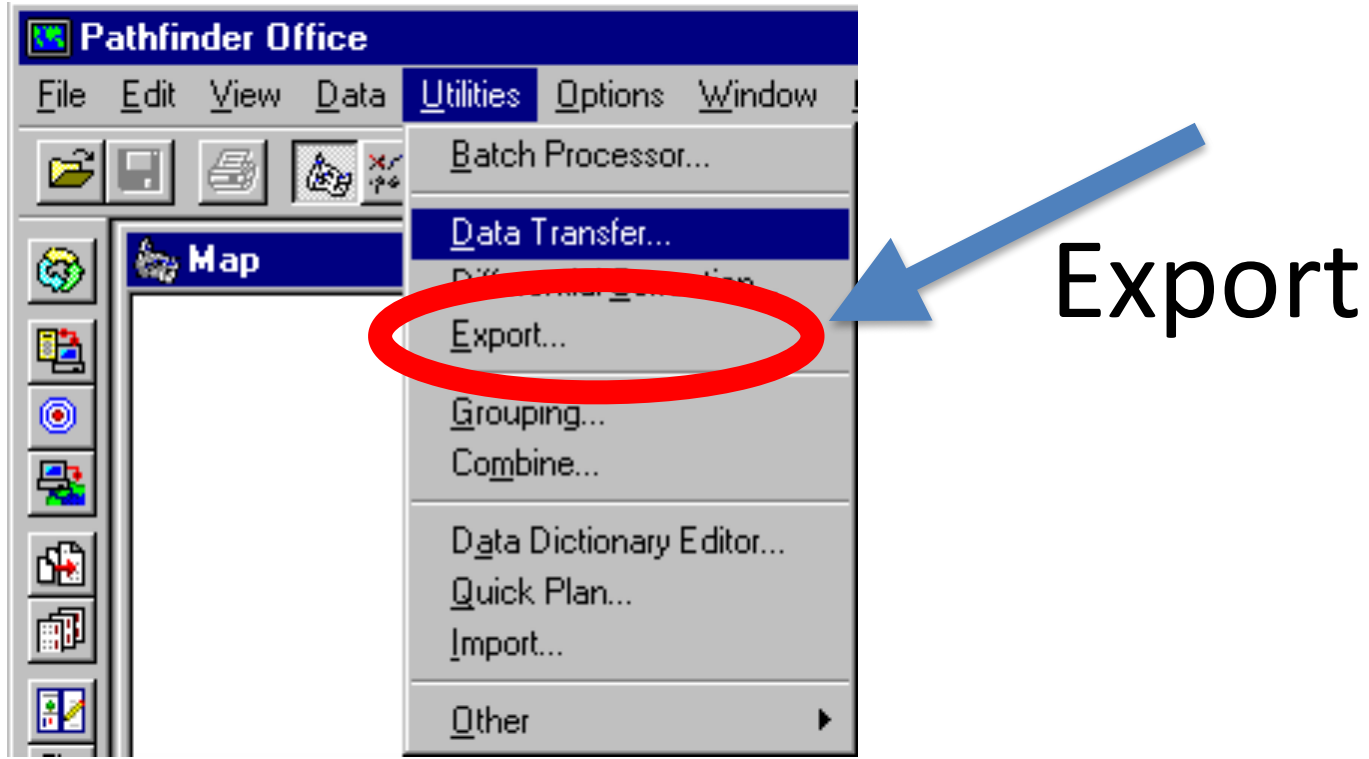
Pathfinder Office

File Edit View Data Utilities Options Window

Map

Batch Processor...

Data Transfer...

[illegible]

Export...

Grouping...

Combine...

Data Dictionary Editor...

Quick Plan...

Import...

Other

Export